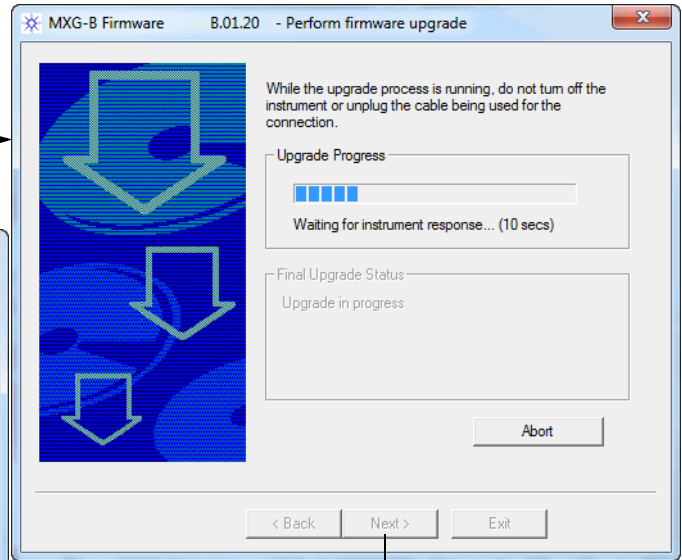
MXG-B Firmware B.01.20 - Perform firmware upgrade

While the upgrade process is running, do not turn off the instrument or unplug the cable being used for the connection.

Upgrade Progress

Waiting for instrument response... (10 secs)

Final Upgrade Status

Upgrade in progress

Abort

< Back Next > Exit